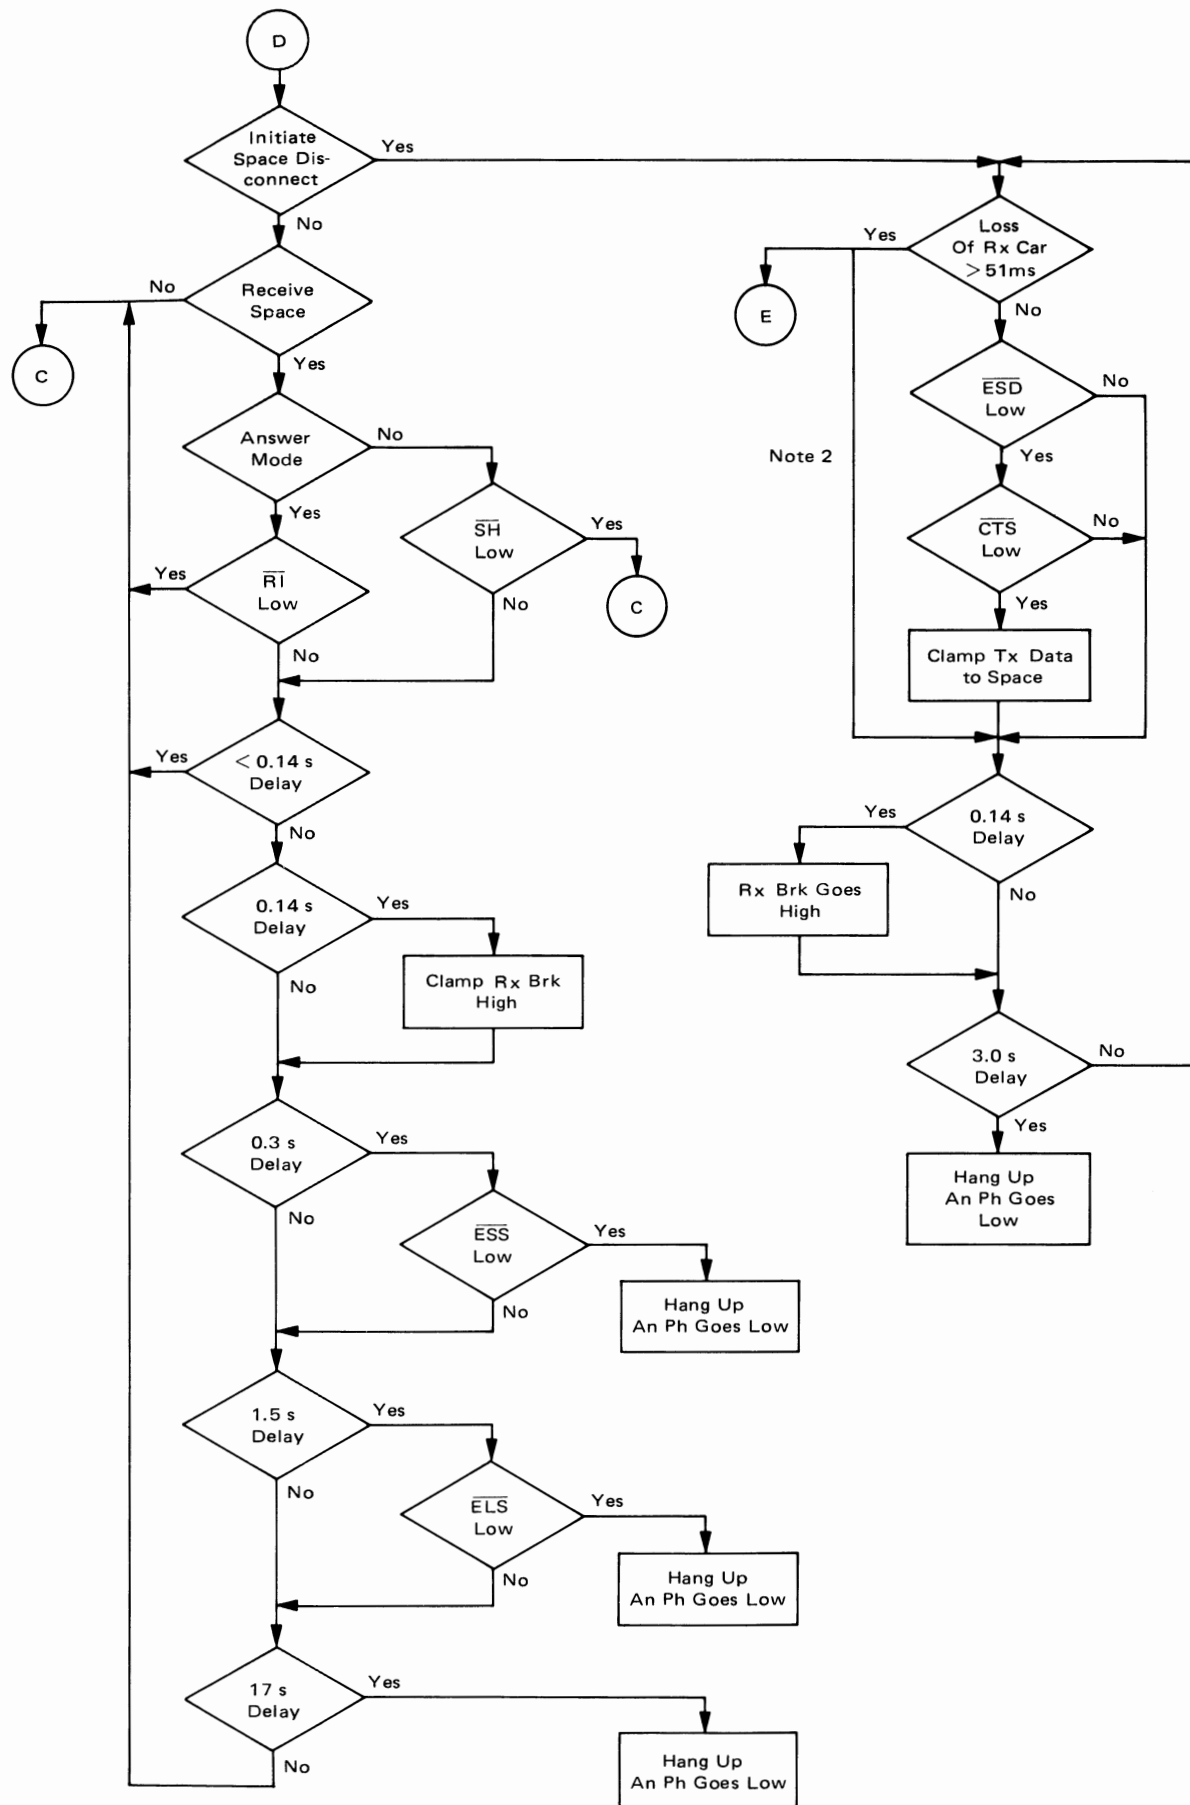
D

Initiate Space Disconnect

Yes

No

Receive Space

No

C

Yes

Answer Mode

No

Yes

$\overline{SH}$ Low

Yes

C

No

$\overline{RI}$ Low

Yes

No

< 0.14 s Delay

Yes

No

0.14 s Delay

Yes

Clamp Rx Brk High

No

0.3 s Delay

Yes

$\overline{ESS}$ Low

Yes

Hang Up An Ph Goes Low

No

No

1.5 s Delay

Yes

$\overline{ELS}$ Low

Yes

Hang Up An Ph Goes Low

No

No

17 s Delay

Yes

Hang Up An Ph Goes Low

No

Loss Of Rx Car > 51ms

Yes

E

No

$\overline{ESD}$ Low

No

Note 2

Yes

$\overline{CTS}$ Low

No

Yes

Clamp Tx Data to Space

0.14 s Delay

Yes

Rx Brk Goes High

No

3.0 s Delay

No

Yes

Hang Up An Ph Goes Low